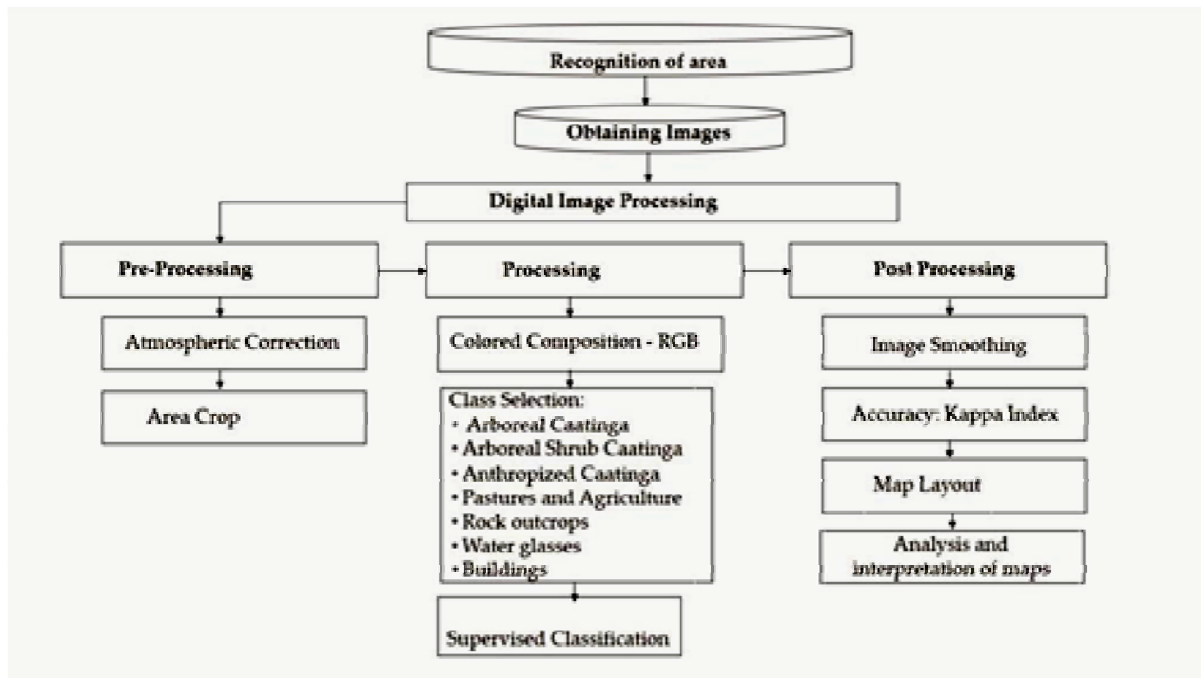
Recognition of area

Obtaining Images

Digital Image Processing

Pre-Processing

Processing

Post Processing

Atmospheric Correction

Area Crop

Colored Composition - RGB

Class Selection:
• Arboreal Caatinga
• Arboreal Shrub Caatinga
• Anthropized Caatinga
• Pastures and Agriculture
• Rock outcrops
• Water glasses
• Buildings

Supervised Classification

Image Smoothing

Accuracy: Kappa Index

Map Layout

Analysis and interpretation of maps